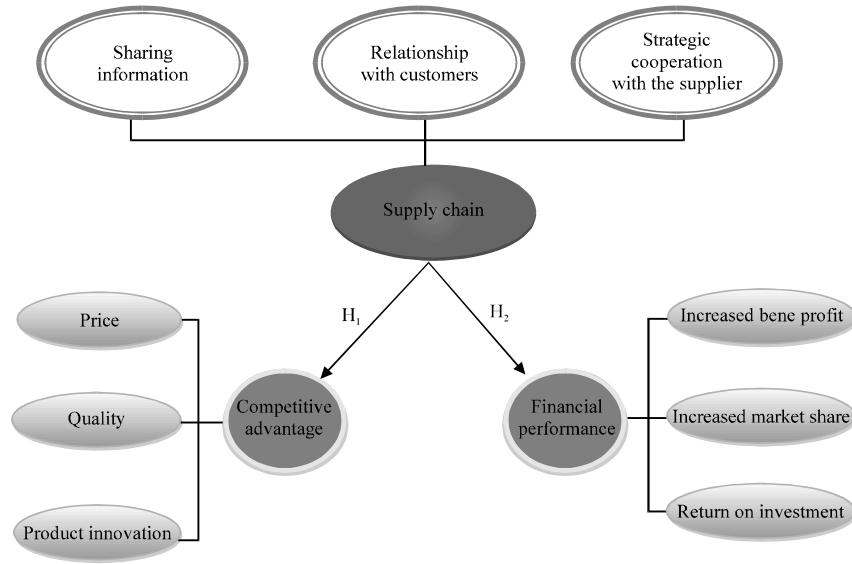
Sharing information

Relationship with customers

Strategic cooperation with the supplier

Supply chain

$H_1$

$H_2$

Price

Quality

Product innovation

Competitive advantage

Financial performance

Increased bene profit

Increased market share

Return on investment